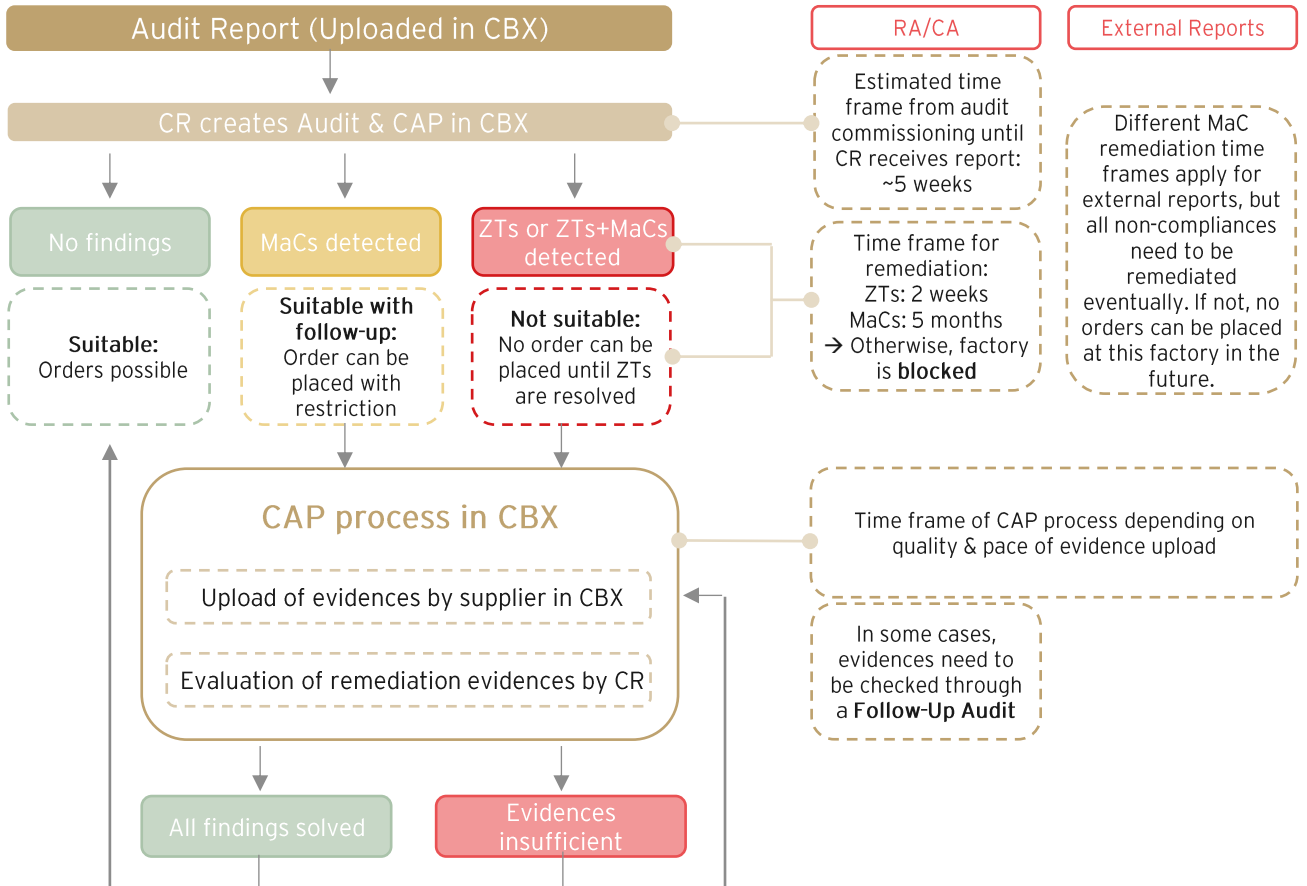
Audit Report (Uploaded in CBX)

RA/CA

External Reports

CR creates Audit & CAP in CBX

Estimated time frame from audit commissioning until CR receives report: ~5 weeks

Different MaC remediation time frames apply for external reports, but all non-compliances need to be remediated eventually. If not, no orders can be placed at this factory in the future.

No findings

MaCs detected

ZTs or ZTs+MaCs detected

Time frame for remediation:
ZTs: 2 weeks
MaCs: 5 months
→ Otherwise, factory is **blocked**

**Suitable:**
Orders possible

**Suitable with follow-up:**
Order can be placed with restriction

**Not suitable:**
No order can be placed until ZTs are resolved

CAP process in CBX

Upload of evidences by supplier in CBX

Evaluation of remediation evidences by CR

Time frame of CAP process depending on quality & pace of evidence upload

In some cases, evidences need to be checked through a **Follow-Up Audit**

All findings solved

Evidences insufficient